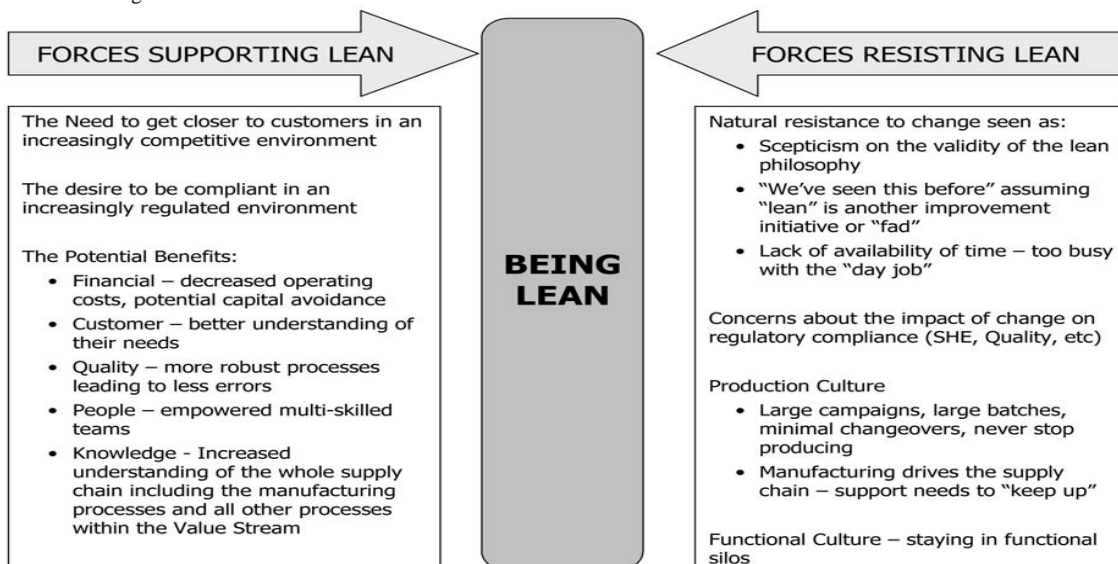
FORCES SUPPORTING LEAN

The Need to get closer to customers in an increasingly competitive environment

The desire to be compliant in an increasingly regulated environment

The Potential Benefits:

- Financial – decreased operating costs, potential capital avoidance
- Customer – better understanding of their needs
- Quality – more robust processes leading to less errors
- People – empowered multi-skilled teams
- Knowledge - Increased understanding of the whole supply chain including the manufacturing processes and all other processes within the Value Stream

BEING LEAN

FORCES RESISTING LEAN

Natural resistance to change seen as:

- Scepticism on the validity of the lean philosophy
- "We've seen this before" assuming "lean" is another improvement initiative or "fad"
- Lack of availability of time – too busy with the "day job"

Concerns about the impact of change on regulatory compliance (SHE, Quality, etc)

Production Culture

- Large campaigns, large batches, minimal changeovers, never stop producing
- Manufacturing drives the supply chain – support needs to "keep up"

Functional Culture – staying in functional silos